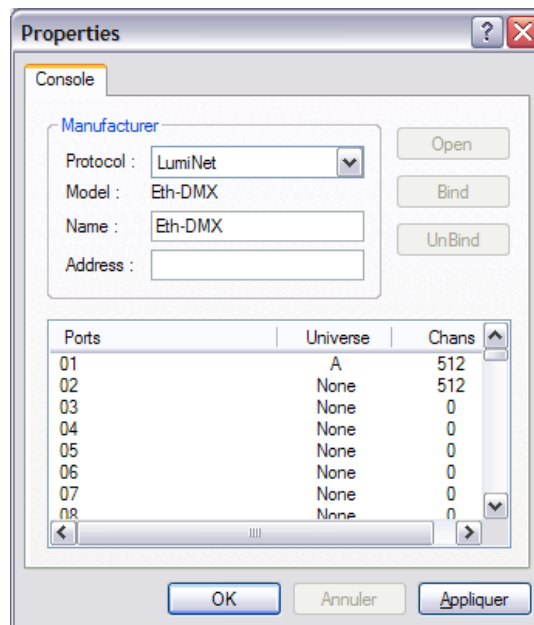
Properties

Console

Manufacturer
Protocol : LumiNet
Model : Eth-DMX
Name : Eth-DMX
Address :

Open
Bind
UnBind

| Ports | Universe | Chans |
|---|---|---|
| 01 | A | 512 |
| 02 | None | 512 |
| 03 | None | 0 |
| 04 | None | 0 |
| 05 | None | 0 |
| 06 | None | 0 |
| 07 | None | 0 |
| 08 | None | 0 |

OK Annuler Appliquer